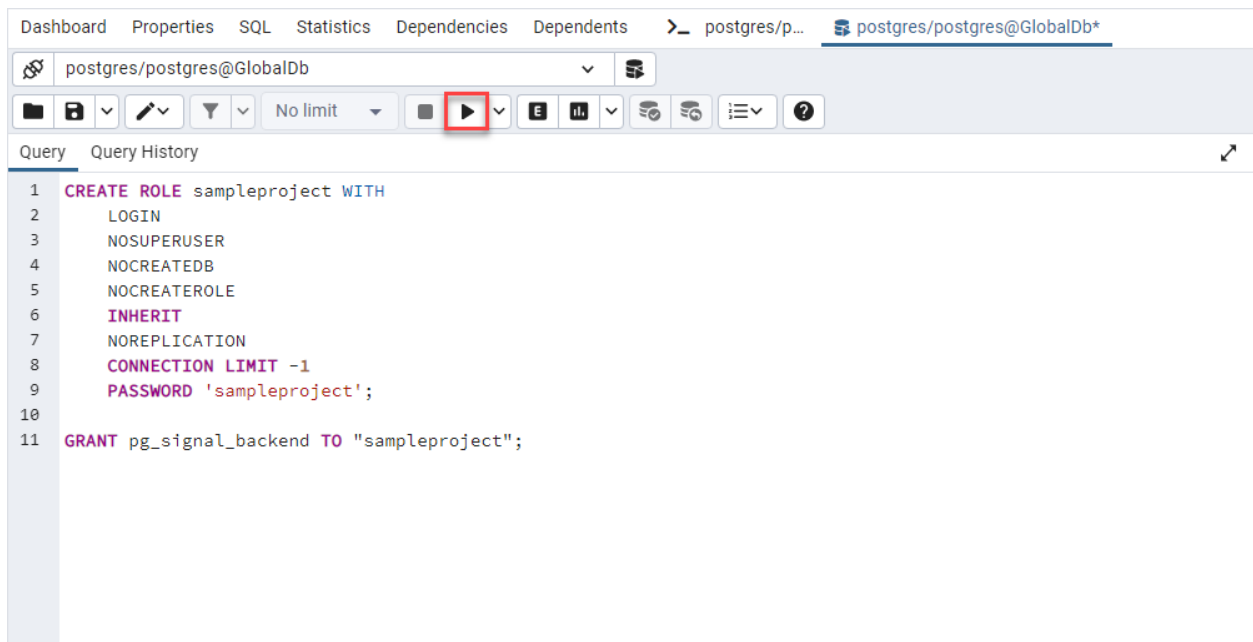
Dashboard Properties SQL Statistics Dependencies Dependents postgres/p... postgres/postgres@GlobalDb*

postgres/postgres@GlobalDb

No limit

Query Query History

1 CREATE ROLE sampleproject WITH
2 LOGIN
3 NOSUPERUSER
4 NOCREATEDB
5 NOCREATEROLE
6 INHERIT
7 NOREPLICATION
8 CONNECTION LIMIT -1
9 PASSWORD 'sampleproject';
10
11 GRANT pg_signal_backend TO "sampleproject";